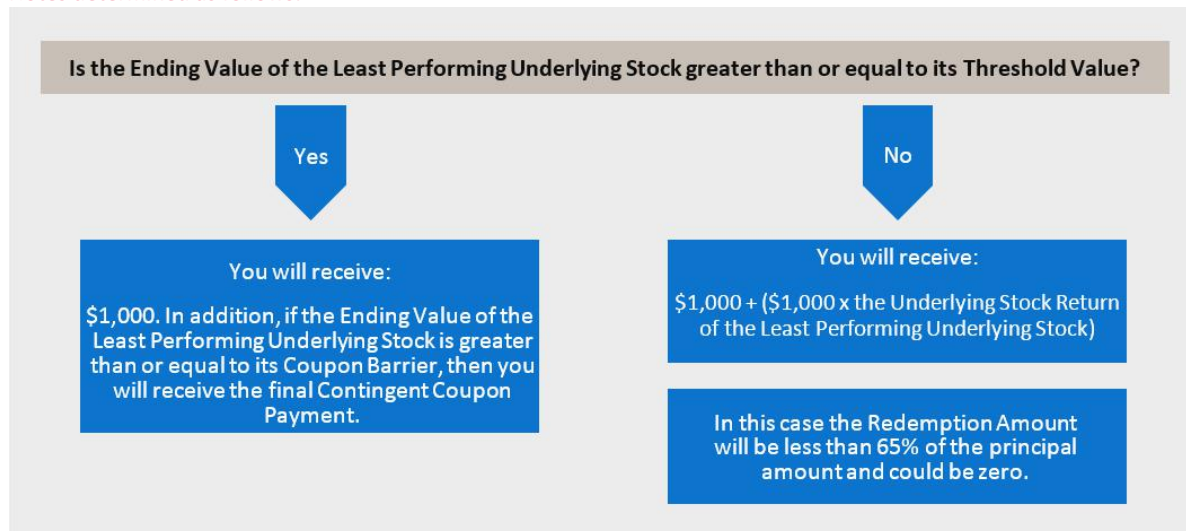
Is the Ending Value of the Least Performing Underlying Stock greater than or equal to its Threshold Value?

Yes

No

You will receive:

$1,000. In addition, if the Ending Value of the Least Performing Underlying Stock is greater than or equal to its Coupon Barrier, then you will receive the final Contingent Coupon Payment.

You will receive:

$1,000 + ($1,000 x the Underlying Stock Return of the Least Performing Underlying Stock)

In this case the Redemption Amount will be less than 65% of the principal amount and could be zero.